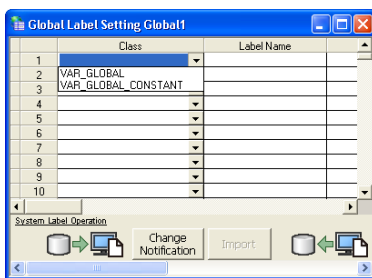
Global Label Setting Global1

|  | Class | Label Name |
|---|---|---|
| 1 |  |  |
| 2 | VAR_GLOBAL |  |
| 3 | VAR_GLOBAL_CONSTANT |  |
| 4 |  |  |
| 5 |  |  |
| 6 |  |  |
| 7 |  |  |
| 8 |  |  |
| 9 |  |  |
| 10 |  |  |

System Label Operation

Change Notification

Import